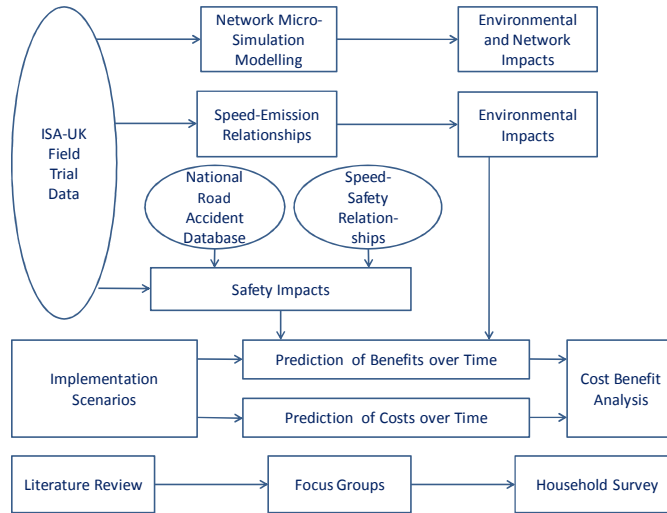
ISA-UK Field Trial Data

Network Micro-Simulation Modelling

Environmental and Network Impacts

Speed-Emission Relationships

Environmental Impacts

National Road Accident Database

Speed-Safety Relationships

Safety Impacts

Implementation Scenarios

Prediction of Benefits over Time

Prediction of Costs over Time

Cost Benefit Analysis

Literature Review

Focus Groups

Household Survey